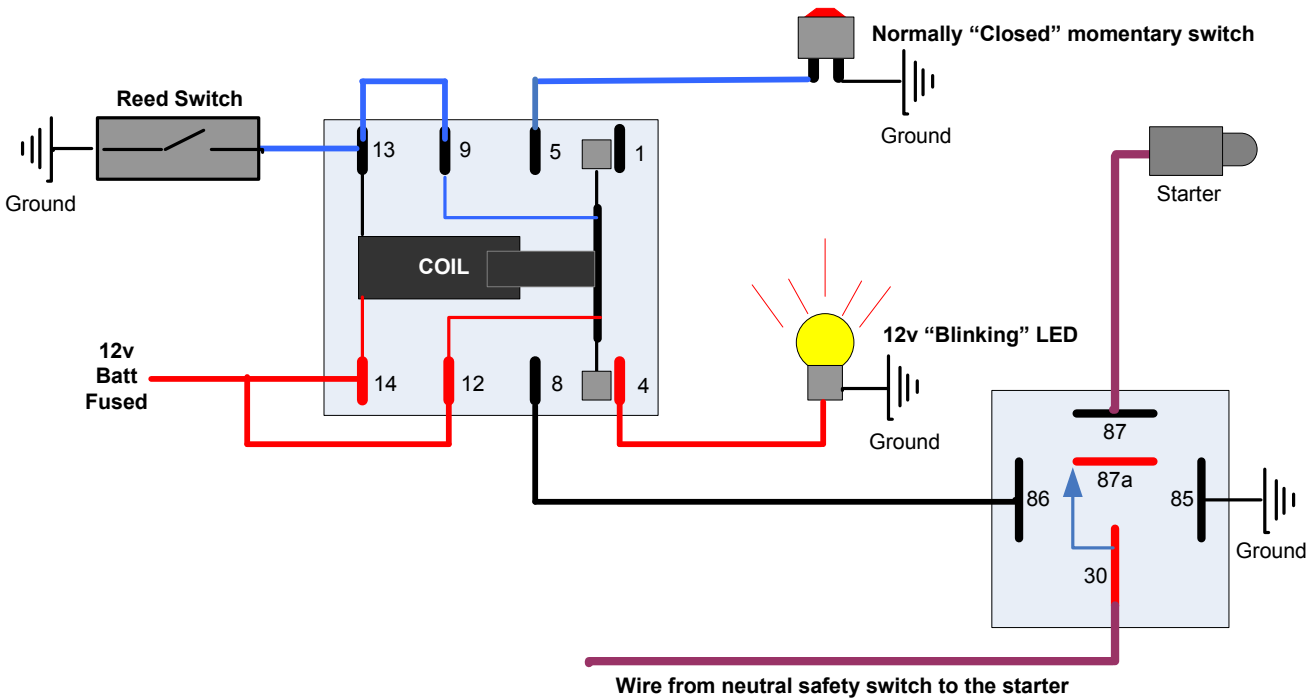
Normally “Closed” momentary switch

Reed Switch

Ground

13

9

5

1

Ground

Starter

COIL

12v “Blinking” LED

12v
Batt
Fused

14

12

8

4

Ground

87

87a

86

85

Ground

30

Wire from neutral safety switch to the starter